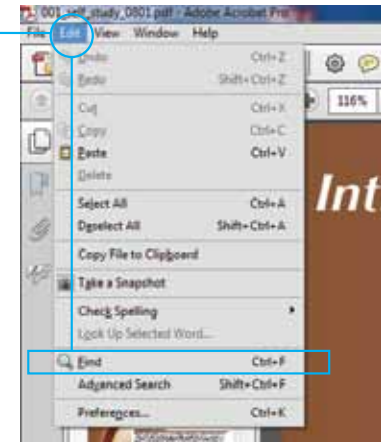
001_self_study_0801.pdf - Adobe Acrobat Pro

File Edit View Window Help

Undo Ctrl+Z
Redo Shift+Ctrl+Z
Cut Ctrl+X
Copy Ctrl+C
Paste Ctrl+V
Delete
Select All Ctrl+A
Deselect All Shift+Ctrl+A
Copy File to Clipboard
Take a Snapshot
Check Spelling
Look Up Selected Word...
Find Ctrl+F
Advanced Search Shift+Ctrl+F
Preferences... Ctrl+K

116%

Int